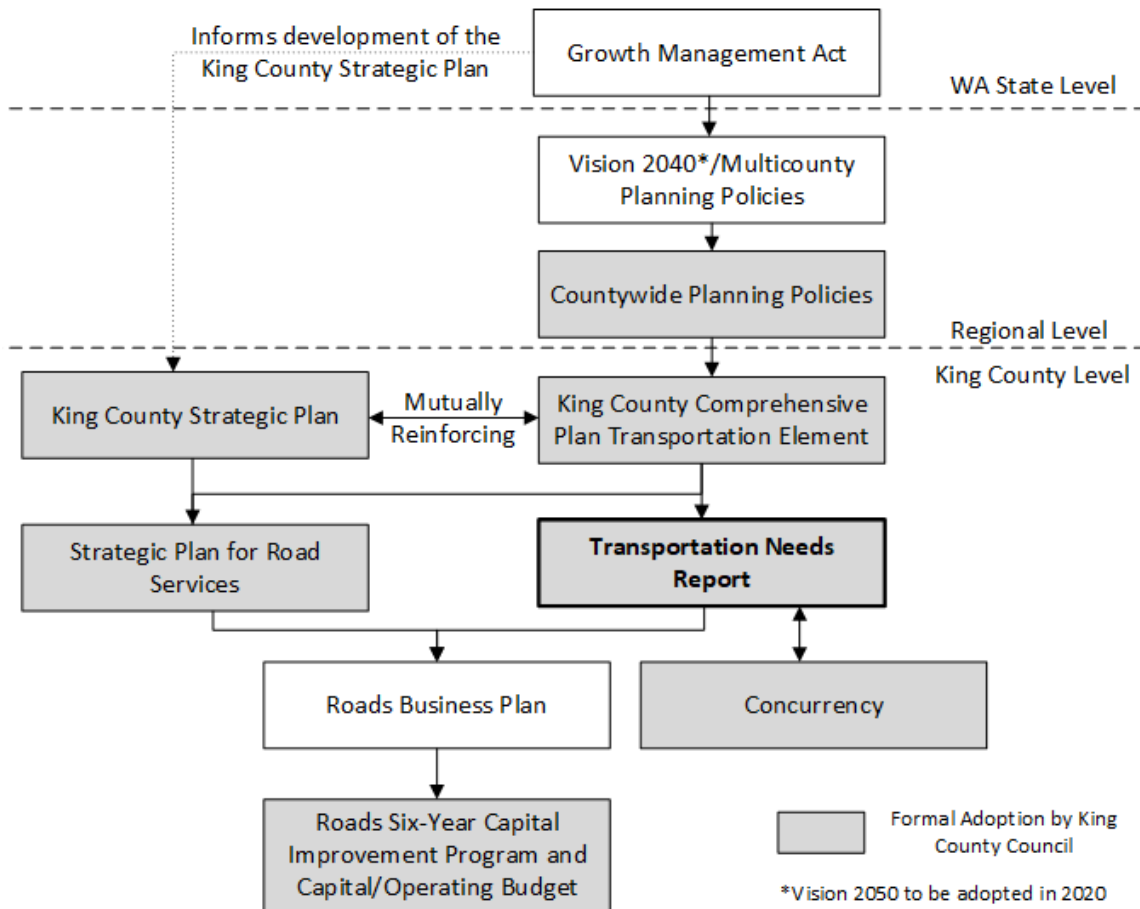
Informs development of the King County Strategic Plan

Growth Management Act

WA State Level

Vision 2040*/Multicounty Planning Policies

Countywide Planning Policies

Regional Level

King County Level

King County Strategic Plan

Mutually Reinforcing

King County Comprehensive Plan Transportation Element

Strategic Plan for Road Services

**Transportation Needs Report**

Roads Business Plan

Concurrency

Roads Six-Year Capital Improvement Program and Capital/Operating Budget

Formal Adoption by King County Council

*Vision 2050 to be adopted in 2020